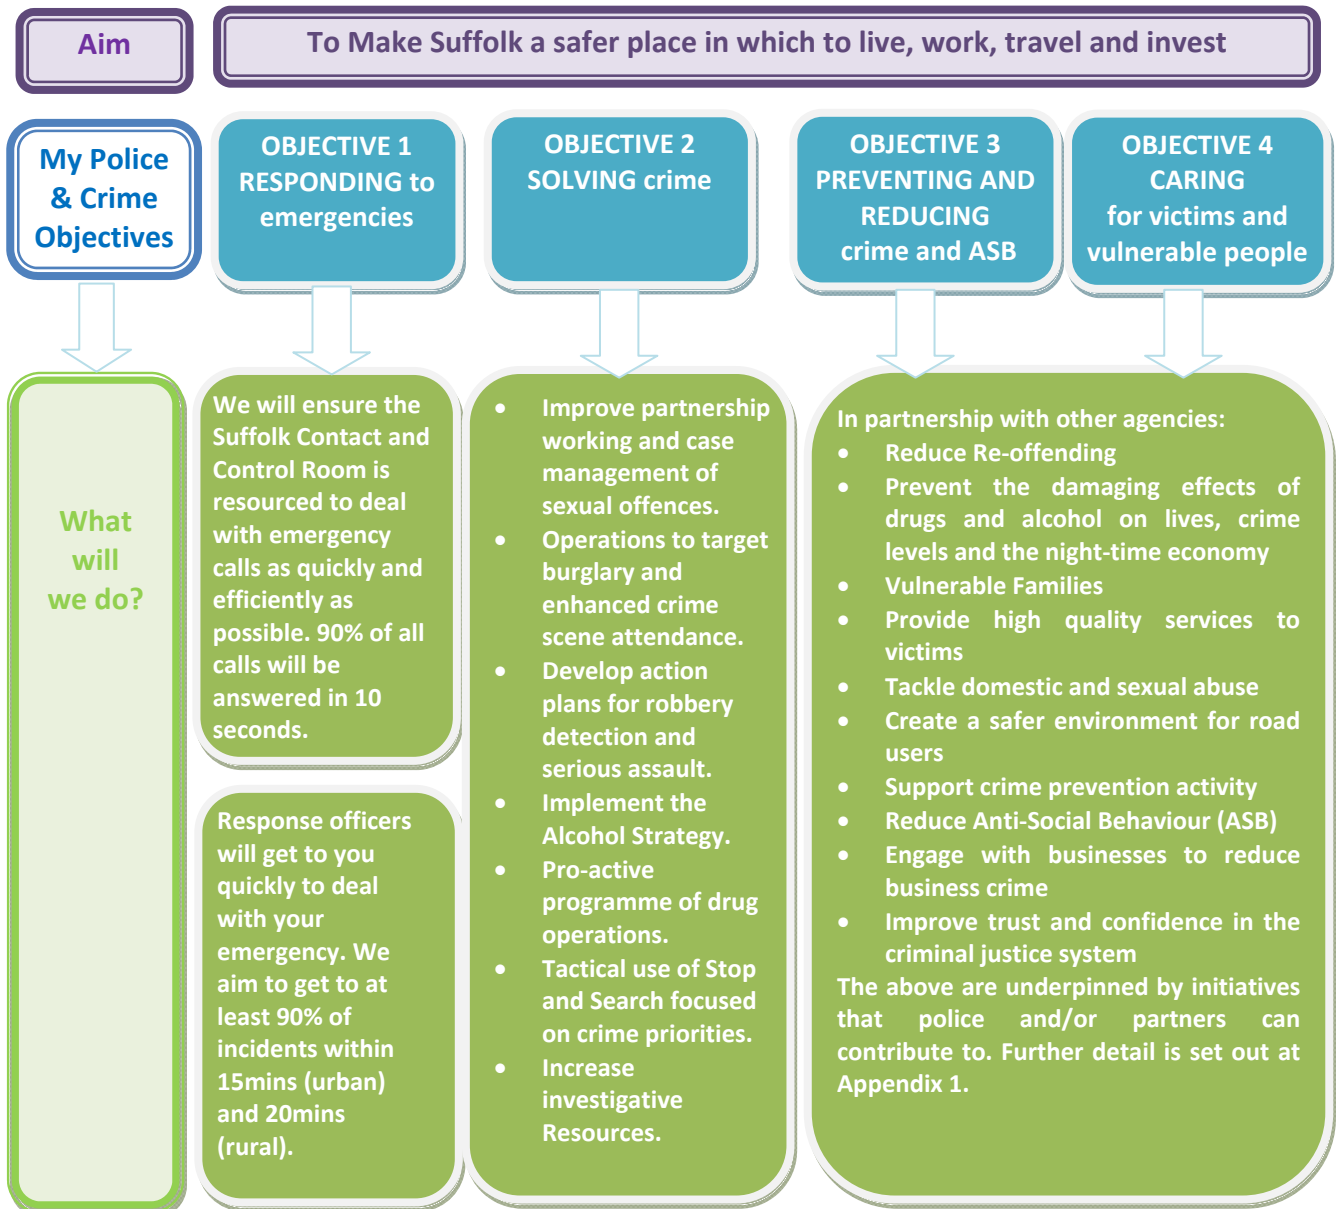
Aim

To Make Suffolk a safer place in which to live, work, travel and invest

My Police & Crime Objectives

OBJECTIVE 1
RESPONDING to emergencies

OBJECTIVE 2
SOLVING crime

OBJECTIVE 3
PREVENTING AND REDUCING crime and ASB

OBJECTIVE 4
CARING for victims and vulnerable people

What will we do?

We will ensure the Suffolk Contact and Control Room is resourced to deal with emergency calls as quickly and efficiently as possible. 90% of all calls will be answered in 10 seconds.

Response officers will get to you quickly to deal with your emergency. We aim to get to at least 90% of incidents within 15mins (urban) and 20mins (rural).

- Improve partnership working and case management of sexual offences.
- Operations to target burglary and enhanced crime scene attendance.
- Develop action plans for robbery detection and serious assault.
- Implement the Alcohol Strategy.
- Pro-active programme of drug operations.
- Tactical use of Stop and Search focused on crime priorities.
- Increase investigative Resources.

In partnership with other agencies:
- Reduce Re-offending
- Prevent the damaging effects of drugs and alcohol on lives, crime levels and the night-time economy
- Vulnerable Families
- Provide high quality services to victims
- Tackle domestic and sexual abuse
- Create a safer environment for road users
- Support crime prevention activity
- Reduce Anti-Social Behaviour (ASB)
- Engage with businesses to reduce business crime
- Improve trust and confidence in the criminal justice system

The above are underpinned by initiatives that police and/or partners can contribute to. Further detail is set out at Appendix 1.